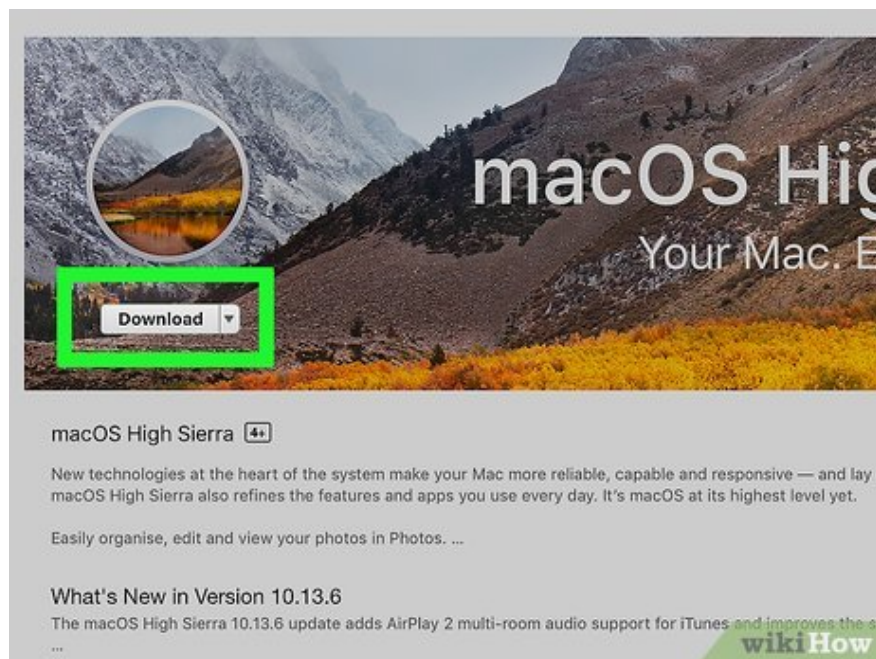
macOS Hig

Your Mac. E

Download

macOS High Sierra 4+

New technologies at the heart of the system make your Mac more reliable, capable and responsive — and lay macOS High Sierra also refines the features and apps you use every day. It's macOS at its highest level yet.

Easily organise, edit and view your photos in Photos. ...

What's New in Version 10.13.6

The macOS High Sierra 10.13.6 update adds AirPlay 2 multi-room audio support for iTunes and improves the s ...

wikiHow